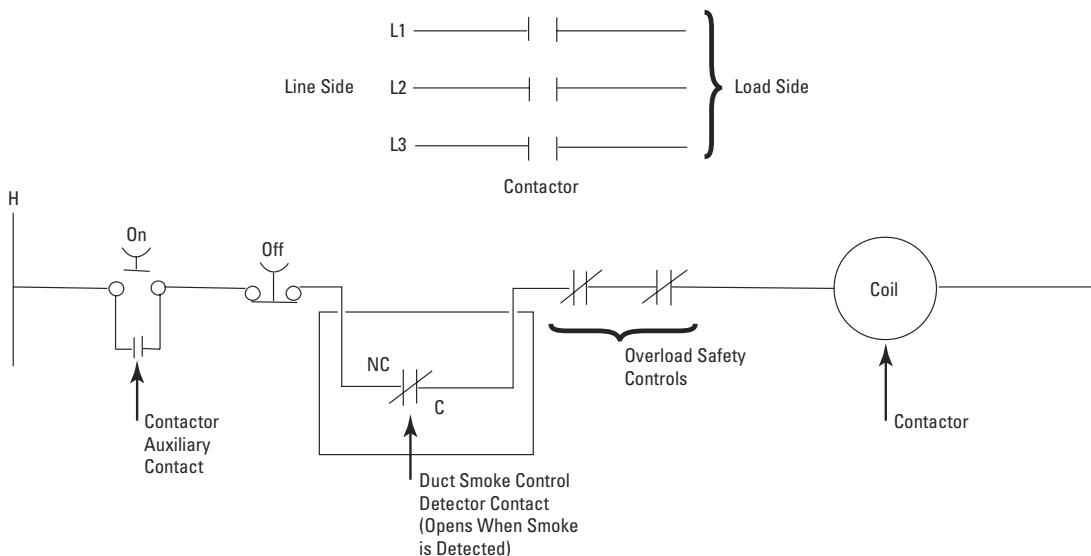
L1

Line Side L2

L3

Load Side

Contactor

H

On

Off

Coil

NC

C

Overload Safety Controls

Contactor Auxiliary Contact

Duct Smoke Control Detector Contact (Opens When Smoke is Detected)

Contactor